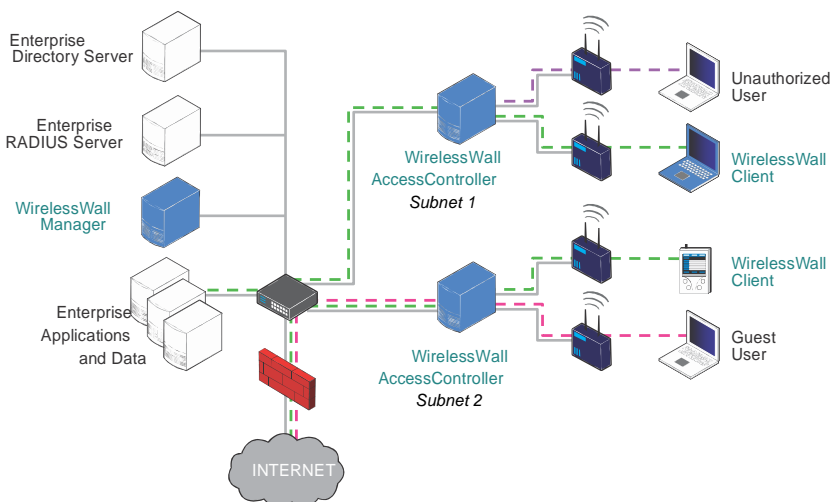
Enterprise Directory Server

Enterprise RADIUS Server

WirelessWall Manager

Enterprise Applications and Data

WirelessWall AccessController
Subnet 1

WirelessWall AccessController
Subnet 2

Unauthorized User

WirelessWall Client

WirelessWall Client

Guest User

INTERNET